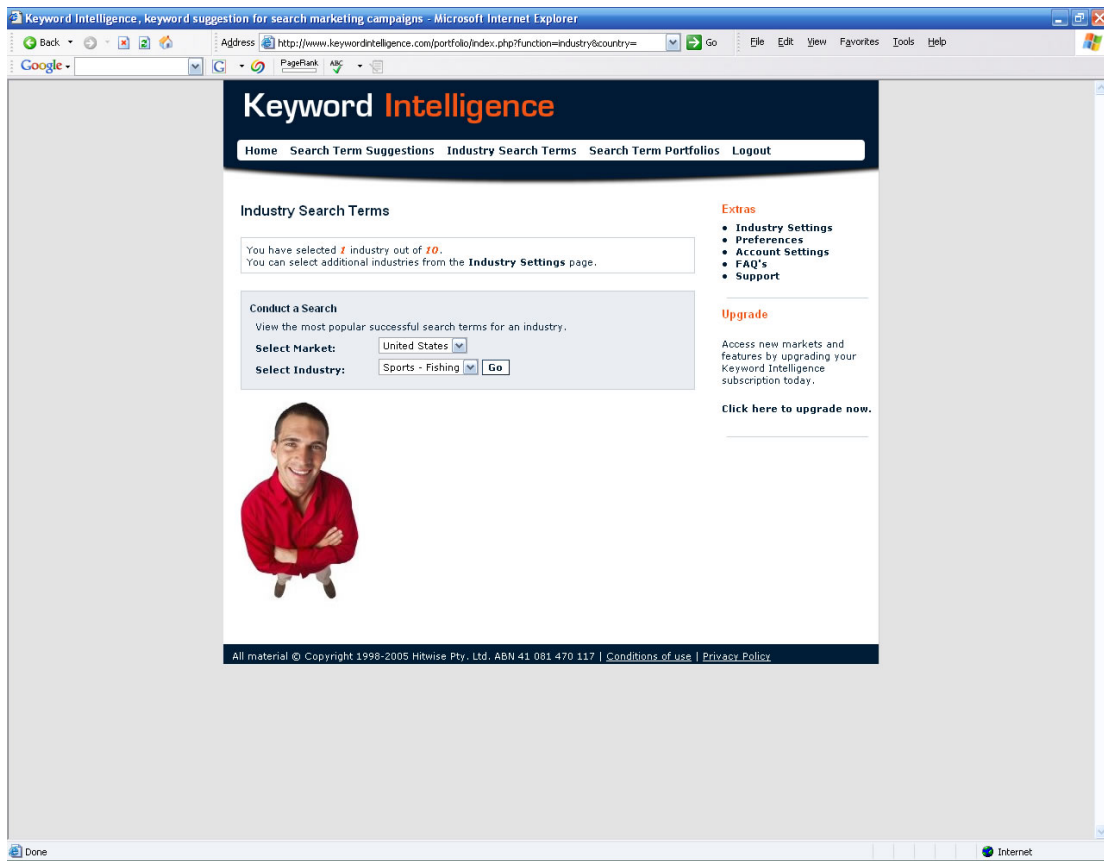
Keyword Intelligence, keyword suggestion for search marketing campaigns - Microsoft Internet Explorer

Back · Address http://www.keywordintelligence.com/portfolio/index.php?function=industry&country= Go File Edit View Favorites Tools Help

Google · G · PageRank ABC

Keyword Intelligence

Home Search Term Suggestions Industry Search Terms Search Term Portfolios Logout

Industry Search Terms

You have selected 1 industry out of 10.
You can select additional industries from the Industry Settings page.

Conduct a Search
View the most popular successful search terms for an industry.
Select Market: United States
Select Industry: Sports - Fishing Go

Extras
• Industry Settings
• Preferences
• Account Settings
• FAQ's
• Support

Upgrade

Access new markets and features by upgrading your Keyword Intelligence subscription today.

Click here to upgrade now.

All material © Copyright 1998-2005 Hitwise Pty. Ltd. ABN 41 081 470 117 | Conditions of use | Privacy Policy

Done Internet